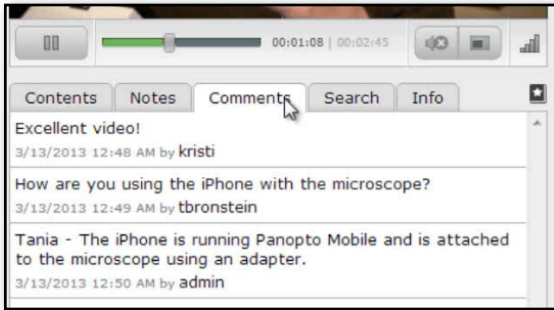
00:01:08 | 00:02:45

Contents Notes Comments Search Info

Excellent video!
3/13/2013 12:48 AM by kristi

How are you using the iPhone with the microscope?
3/13/2013 12:49 AM by tbronstein

Tania - The iPhone is running Panopto Mobile and is attached to the microscope using an adapter.
3/13/2013 12:50 AM by admin